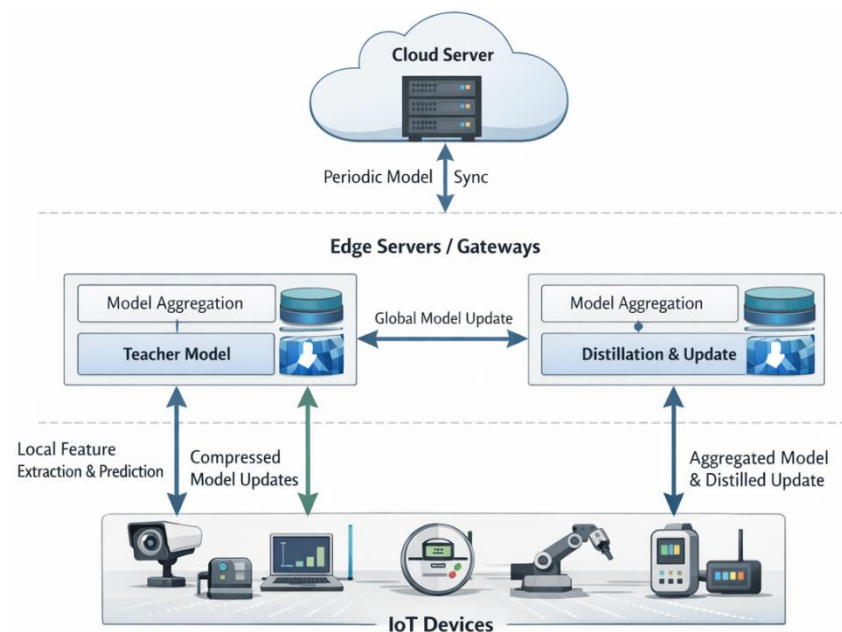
Cloud Server

Periodic Model Sync

Edge Servers / Gateways

Model Aggregation

Teacher Model

Global Model Update

Model Aggregation

Distillation & Update

Local Feature Extraction & Prediction

Compressed Model Updates

Aggregated Model & Distilled Update

IoT Devices